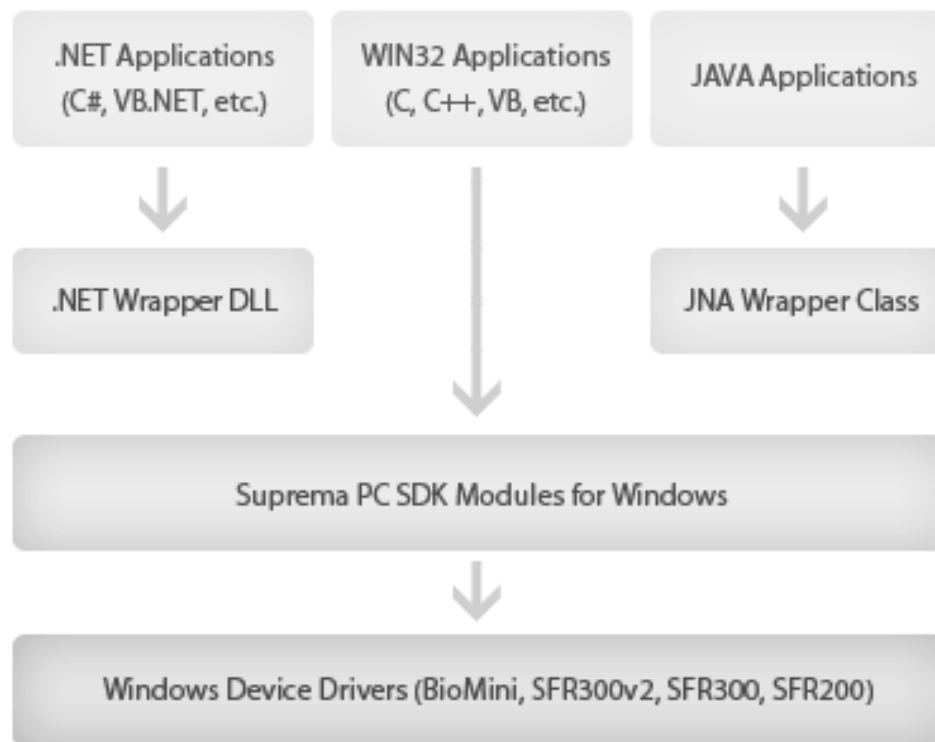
.NET Applications
(C#, VB.NET, etc.)

WIN32 Applications
(C, C++, VB, etc.)

JAVA Applications

.NET Wrapper DLL

JNA Wrapper Class

Suprema PC SDK Modules for Windows

Windows Device Drivers (BioMini, SFR300v2, SFR300, SFR200)